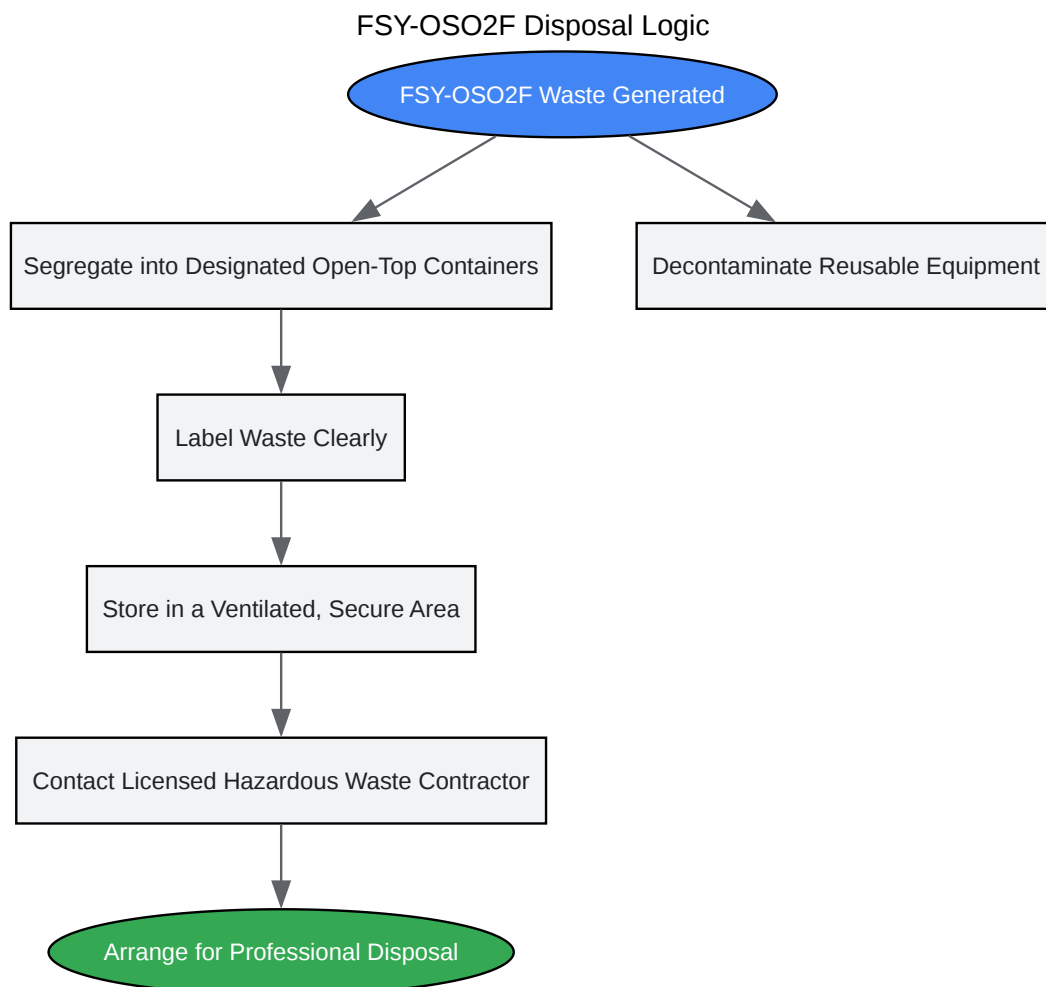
FSY-OSO2F Disposal Logic

FSY-OSO2F Waste Generated

Segregate into Designated Open-Top Containers

Decontaminate Reusable Equipment

Label Waste Clearly

Store in a Ventilated, Secure Area

Contact Licensed Hazardous Waste Contractor

Arrange for Professional Disposal